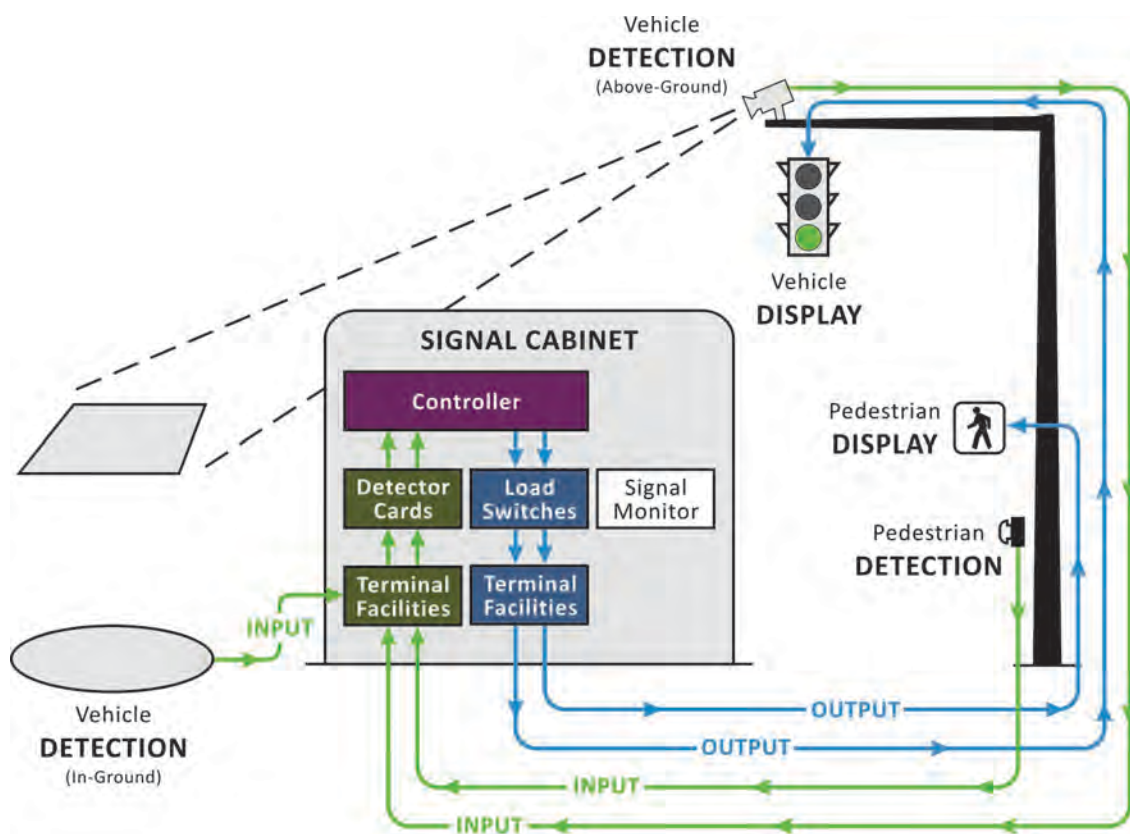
Vehicle
DETECTION
(Above-Ground)

Vehicle
DISPLAY

SIGNAL CABINET

Controller

Detector Cards

Load Switches

Signal Monitor

Terminal Facilities

Terminal Facilities

Pedestrian
DISPLAY

Pedestrian
DETECTION

INPUT

Vehicle
DETECTION
(In-Ground)

OUTPUT

OUTPUT

INPUT

INPUT